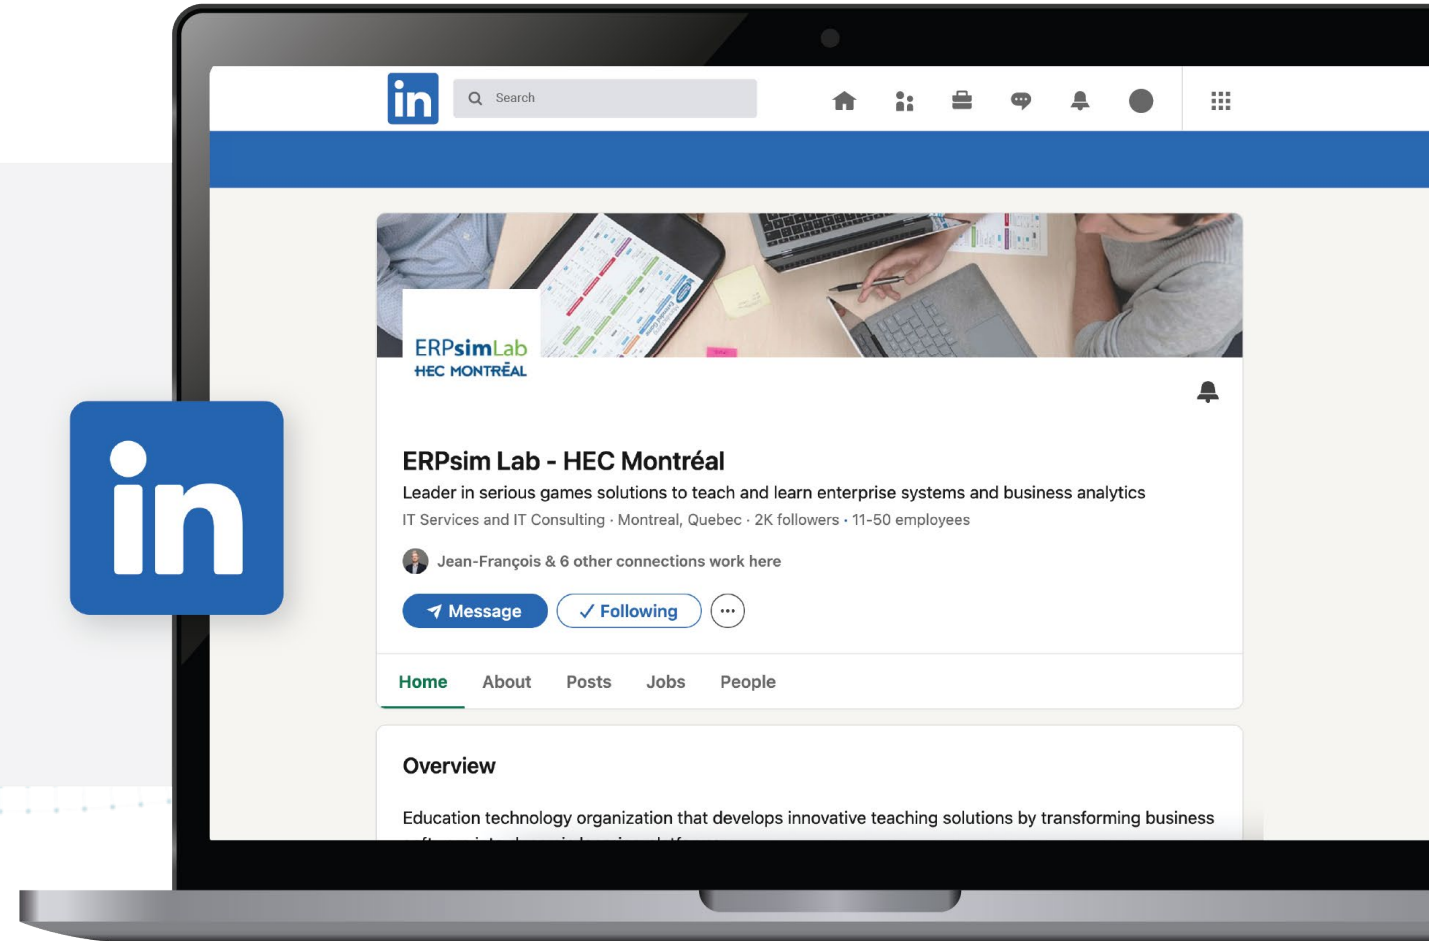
in

Search

ERPsimLab
HEC MONTRÉAL

ERPsim Lab - HEC Montréal

Leader in serious games solutions to teach and learn enterprise systems and business analytics

IT Services and IT Consulting · Montreal, Quebec · 2K followers · 11-50 employees

Jean-François & 6 other connections work here

Message

Following

Home About Posts Jobs People

Overview

Education technology organization that develops innovative teaching solutions by transforming business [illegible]

in